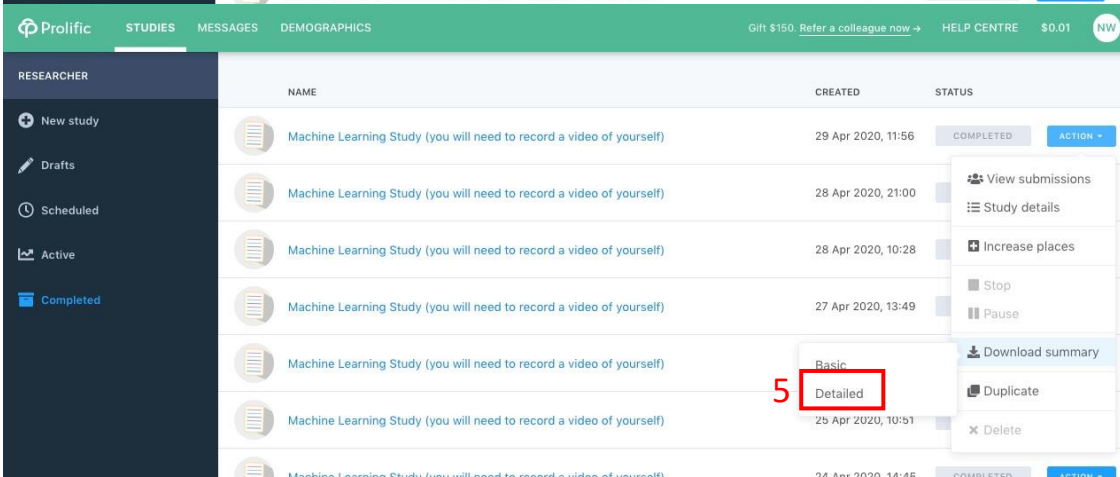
Prolific STUDIES MESSAGES DEMOGRAPHICS Gift $150. Refer a colleague now → HELP CENTRE $0.01 NW

RESEARCHER

New study
Drafts
Scheduled
Active
Completed

| NAME | CREATED | STATUS |
|---|---|---|
| Machine Learning Study (you will need to record a video of yourself) | 29 Apr 2020, 11:56 | COMPLETED ACTION |
| Machine Learning Study (you will need to record a video of yourself) | 28 Apr 2020, 21:00 | |
| Machine Learning Study (you will need to record a video of yourself) | 28 Apr 2020, 10:28 | |
| Machine Learning Study (you will need to record a video of yourself) | 27 Apr 2020, 13:49 | |
| Machine Learning Study (you will need to record a video of yourself) | | |
| Machine Learning Study (you will need to record a video of yourself) | 25 Apr 2020, 10:51 | |
| Machine Learning Study (you will need to record a video of yourself) | 24 Apr 2020, 14:45 | COMPLETED ACTION |

View submissions
Study details
Increase places
Stop
Pause
Download summary
Duplicate
Delete

Basic
5 Detailed